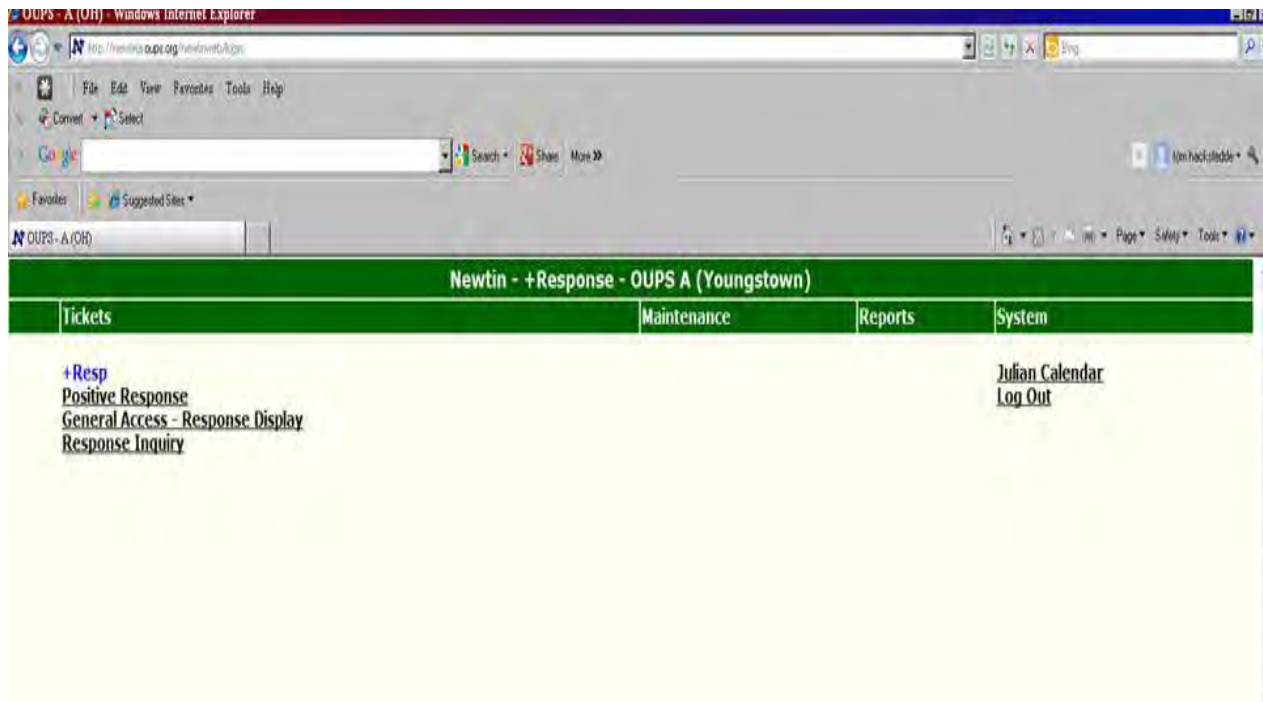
OUPS - A (OH) - Windows Internet Explorer

http://newtin.oups.org/newtinweb/logo

Bing

File Edit View Favorites Tools Help

Convert Select

Google

Search Share More »

tim hackstedde

Favorites Suggested Sites

OUPS - A (OH)

Page Safety Tools

Newtin - +Response - OUPS A (Youngstown)

| Tickets | Maintenance | Reports | System |
|---|---|---|---|

+Resp
Positive Response
General Access - Response Display
Response Inquiry

Julian Calendar
Log Out